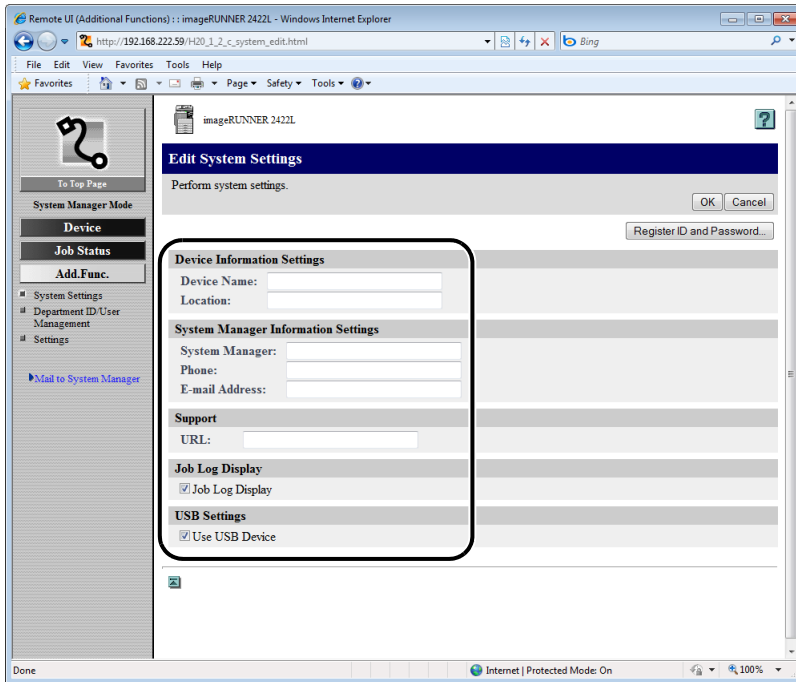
Remote UI (Additional Functions) : : imageRUNNER 2422L - Windows Internet Explorer

http://192.168.222.59/H20_1_2_c_system_edit.html

Bing

File Edit View Favorites Tools Help

Favorites

Page ▾ Safety ▾ Tools ▾

To Top Page

System Manager Mode

Device

Job Status

Add.Func.

System Settings

Department ID/User Management

Settings

Mail to System Manager

imageRUNNER 2422L

?

Edit System Settings

Perform system settings.

OK Cancel

Register ID and Password...

Device Information Settings

Device Name:

Location:

System Manager Information Settings

System Manager:

Phone:

E-mail Address:

Support

URL:

Job Log Display

Job Log Display

USB Settings

Use USB Device

Done

Internet | Protected Mode: On

100%